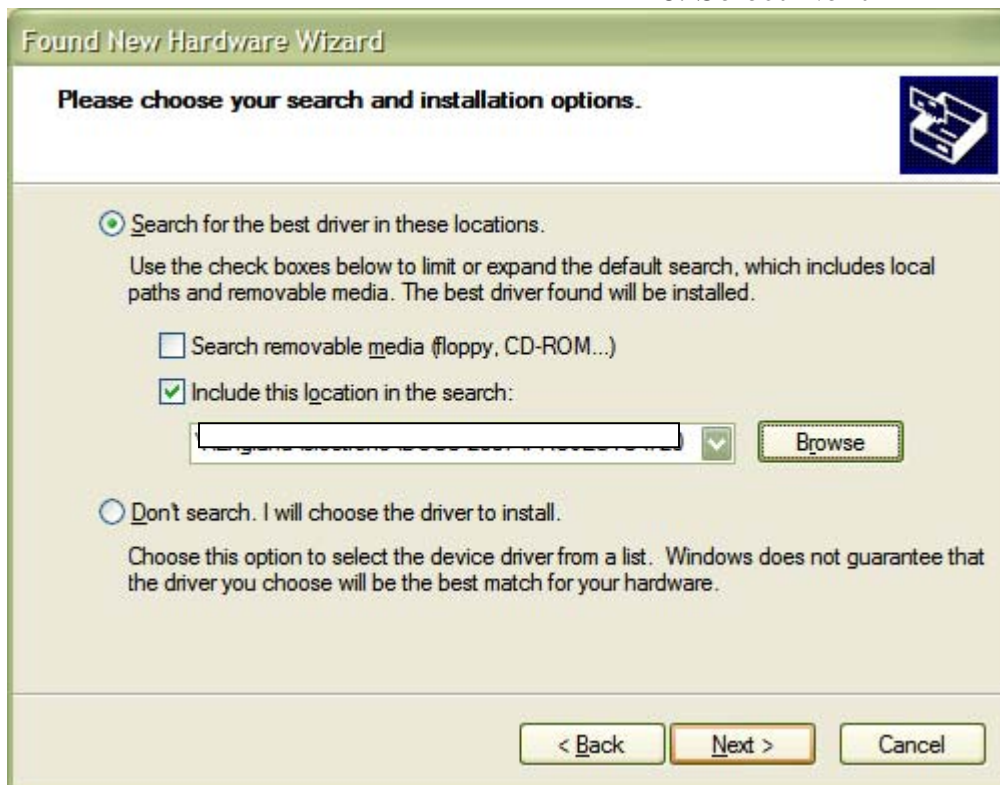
Found New Hardware Wizard

Please choose your search and installation options.

Search for the best driver in these locations.

Use the check boxes below to limit or expand the default search, which includes local paths and removable media. The best driver found will be installed.

Search removable media (floppy, CD-ROM...)

Include this location in the search:

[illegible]

Browse

Don't search. I will choose the driver to install.

Choose this option to select the device driver from a list. Windows does not guarantee that the driver you choose will be the best match for your hardware.

< Back

Next >

Cancel